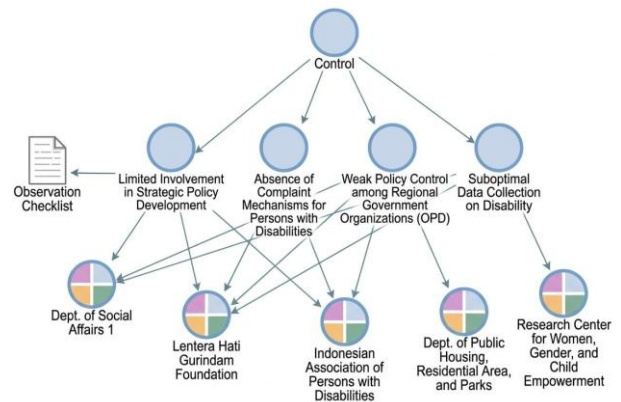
Control

Limited Involvement in Strategic Policy Development

Absence of Complaint Mechanisms for Persons with Disabilities

Weak Policy Control among Regional Government Organizations (OPD)

Suboptimal Data Collection on Disability

Observation Checklist

Dept. of Social Affairs 1

Lentera Hati Gurindam Foundation

Indonesian Association of Persons with Disabilities

Dept. of Public Housing, Residential Area, and Parks

Research Center for Women, Gender, and Child Empowerment